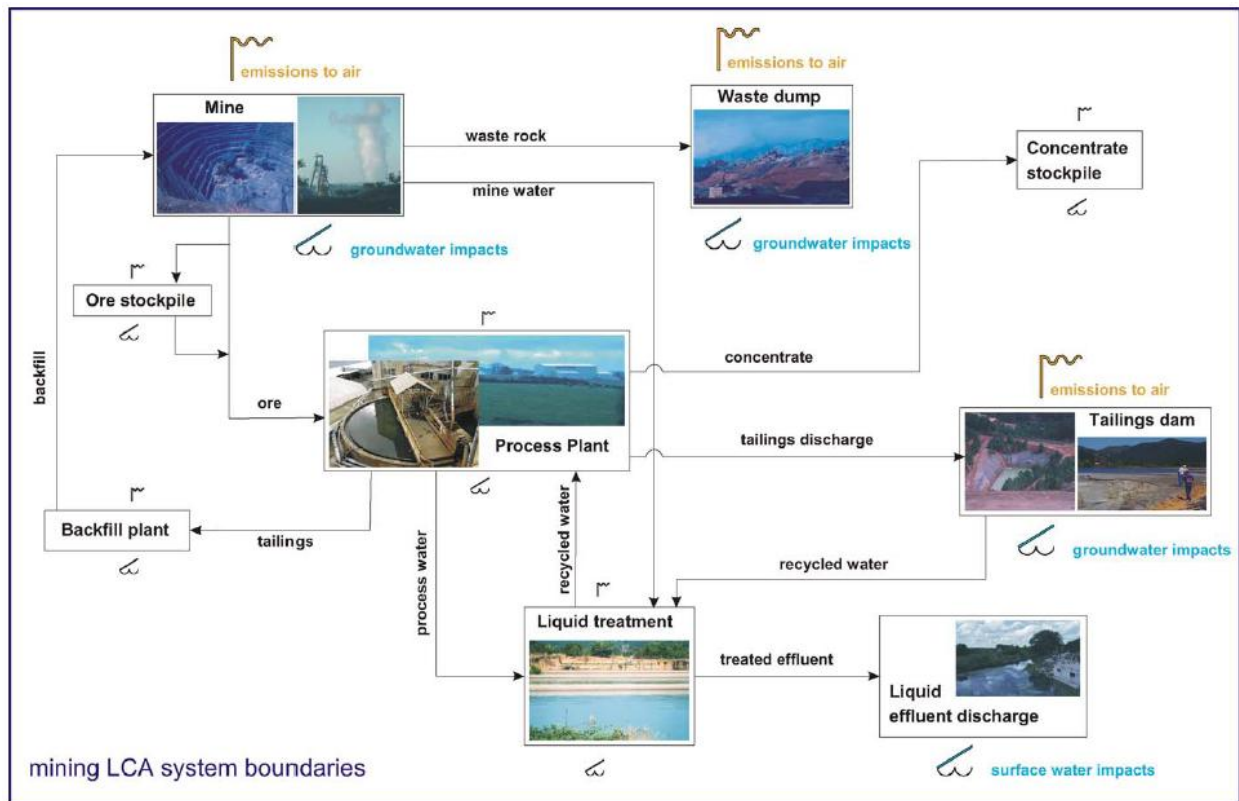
emissions to air

Mine

waste rock

emissions to air

Waste dump

Concentrate stockpile

mine water

groundwater impacts

groundwater impacts

Ore stockpile

backfill

concentrate

emissions to air

ore

Process Plant

tailings discharge

Tailings dam

recycled water

Backfill plant

tailings

groundwater impacts

process water

recycled water

Liquid treatment

treated effluent

Liquid effluent discharge

mining LCA system boundaries

surface water impacts